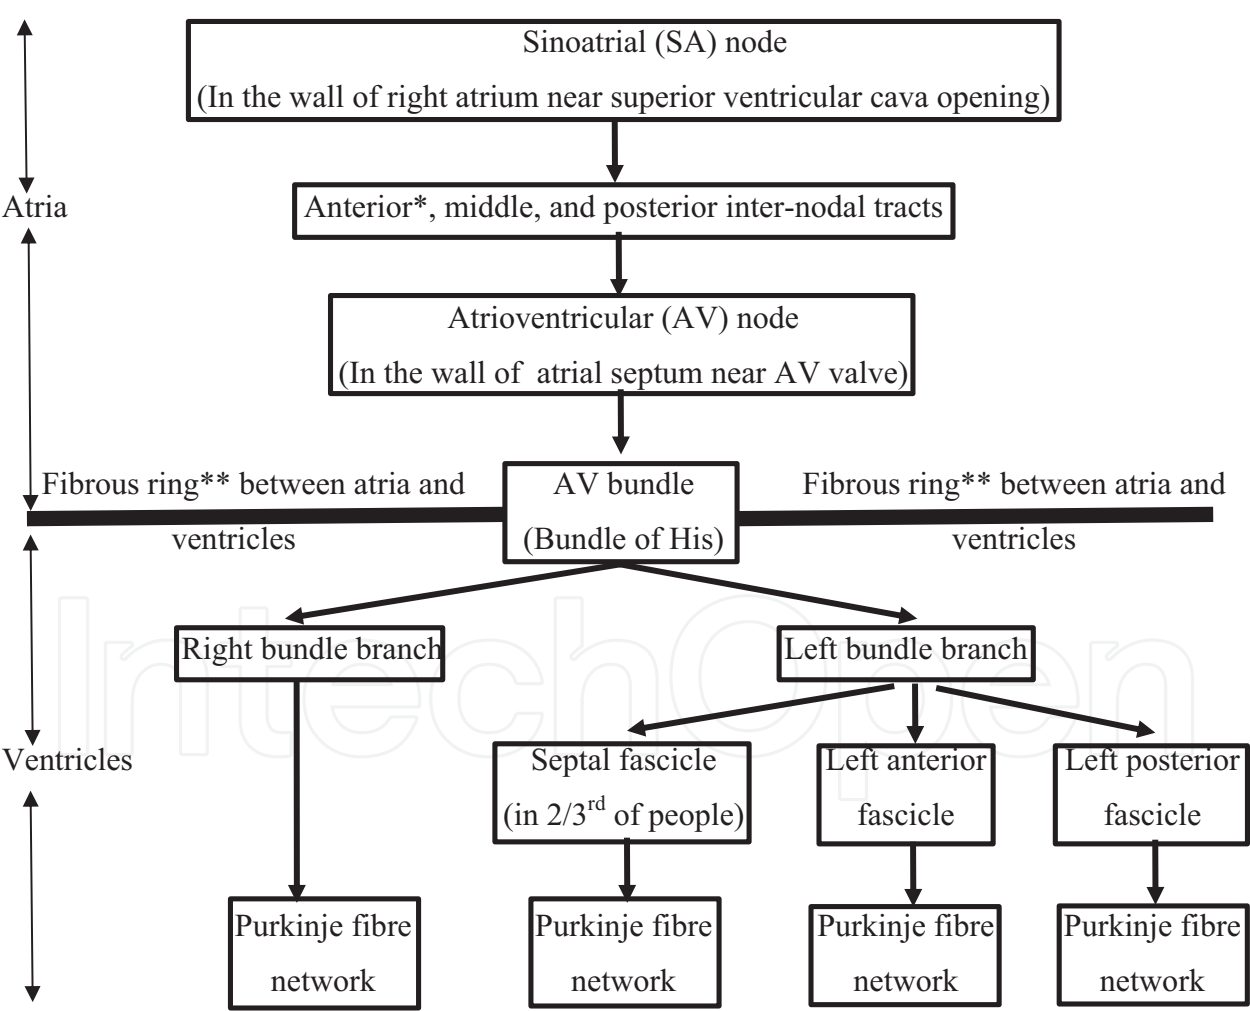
Sinoatrial (SA) node
(In the wall of right atrium near superior ventricular cava opening)

Atria

Anterior*, middle, and posterior inter-nodal tracts

Atrioventricular (AV) node
(In the wall of atrial septum near AV valve)

Fibrous ring** between atria and ventricles

AV bundle
(Bundle of His)

Fibrous ring** between atria and ventricles

Right bundle branch

Left bundle branch

Ventricles

Septal fascicle
(in 2/3$^{rd}$ of people)

Left anterior fascicle

Left posterior fascicle

Purkinje fibre network

Purkinje fibre network

Purkinje fibre network

Purkinje fibre network

IntechOpen